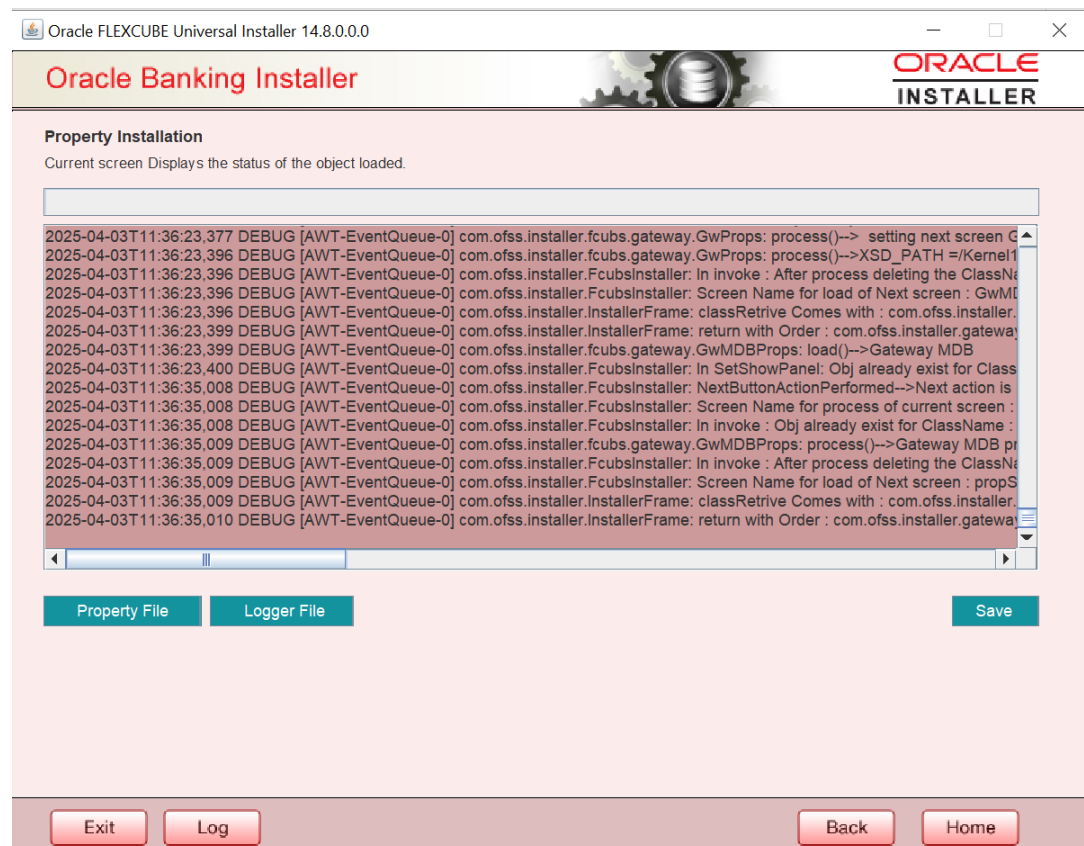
Oracle FLEXCUBE Universal Installer 14.8.0.0.0

Oracle Banking Installer

ORACLE
INSTALLER

Property Installation
Current screen Displays the status of the object loaded.

2025-04-03T11:36:23,377 DEBUG [AWT-EventQueue-0] com.ofss.installer.fcubs.gateway.GwProps: process()--> setting next screen G
2025-04-03T11:36:23,396 DEBUG [AWT-EventQueue-0] com.ofss.installer.fcubs.gateway.GwProps: process()-->XSD_PATH =/Kernel1
2025-04-03T11:36:23,396 DEBUG [AWT-EventQueue-0] com.ofss.installer.FcubsInstaller: In invoke : After process deleting the ClassNa
2025-04-03T11:36:23,396 DEBUG [AWT-EventQueue-0] com.ofss.installer.FcubsInstaller: Screen Name for load of Next screen : GwMD
2025-04-03T11:36:23,396 DEBUG [AWT-EventQueue-0] com.ofss.installer.InstallerFrame: classRetrive Comes with : com.ofss.installer.
2025-04-03T11:36:23,399 DEBUG [AWT-EventQueue-0] com.ofss.installer.InstallerFrame: return with Order : com.ofss.installer.gatewa
2025-04-03T11:36:23,399 DEBUG [AWT-EventQueue-0] com.ofss.installer.fcubs.gateway.GwMDBProps: load()-->Gateway MDB
2025-04-03T11:36:23,400 DEBUG [AWT-EventQueue-0] com.ofss.installer.FcubsInstaller: In SetShowPanel: Obj already exist for Class
2025-04-03T11:36:35,008 DEBUG [AWT-EventQueue-0] com.ofss.installer.FcubsInstaller: NextButtonActionPerformed-->Next action is
2025-04-03T11:36:35,008 DEBUG [AWT-EventQueue-0] com.ofss.installer.FcubsInstaller: Screen Name for process of current screen :
2025-04-03T11:36:35,008 DEBUG [AWT-EventQueue-0] com.ofss.installer.FcubsInstaller: In invoke : Obj already exist for ClassName :
2025-04-03T11:36:35,009 DEBUG [AWT-EventQueue-0] com.ofss.installer.fcubs.gateway.GwMDBProps: process()-->Gateway MDB pr
2025-04-03T11:36:35,009 DEBUG [AWT-EventQueue-0] com.ofss.installer.FcubsInstaller: In invoke : After process deleting the ClassNa
2025-04-03T11:36:35,009 DEBUG [AWT-EventQueue-0] com.ofss.installer.FcubsInstaller: Screen Name for load of Next screen : propS
2025-04-03T11:36:35,009 DEBUG [AWT-EventQueue-0] com.ofss.installer.InstallerFrame: classRetrive Comes with : com.ofss.installer.
2025-04-03T11:36:35,010 DEBUG [AWT-EventQueue-0] com.ofss.installer.InstallerFrame: return with Order : com.ofss.installer.gatewa

Property File
Logger File
Save

Exit
Log
Back
Home